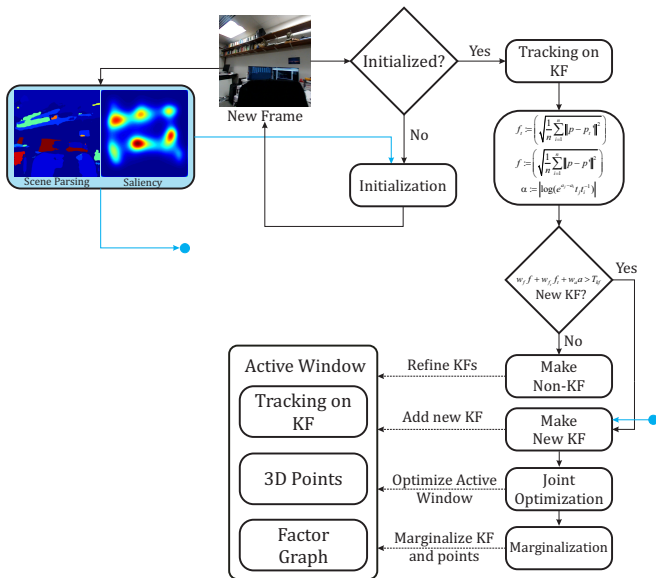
New Frame

Scene Parsing

Saliency

Initialized?

Yes

No

Tracking on KF

$f_t := \left( \sqrt{\frac{1}{n} \sum_{i=1}^{n} \| p - p_t \|^2} \right)$

$f := \left( \sqrt{\frac{1}{n} \sum_{i=1}^{n} \| p - p' \|^2} \right)$

$\alpha := \left| \log(e^{a_j - a_i} t_j t_i^{-1}) \right|$

Initialization

$w_f f + w_{f_t} f_t + w_\alpha \alpha > T_{kf}$
New KF?

Yes

No

Active Window

Tracking on KF

3D Points

Factor Graph

Refine KFs

Make Non-KF

Add new KF

Make New KF

Optimize Active Window

Joint Optimization

Marginalize KF and points

Marginalization